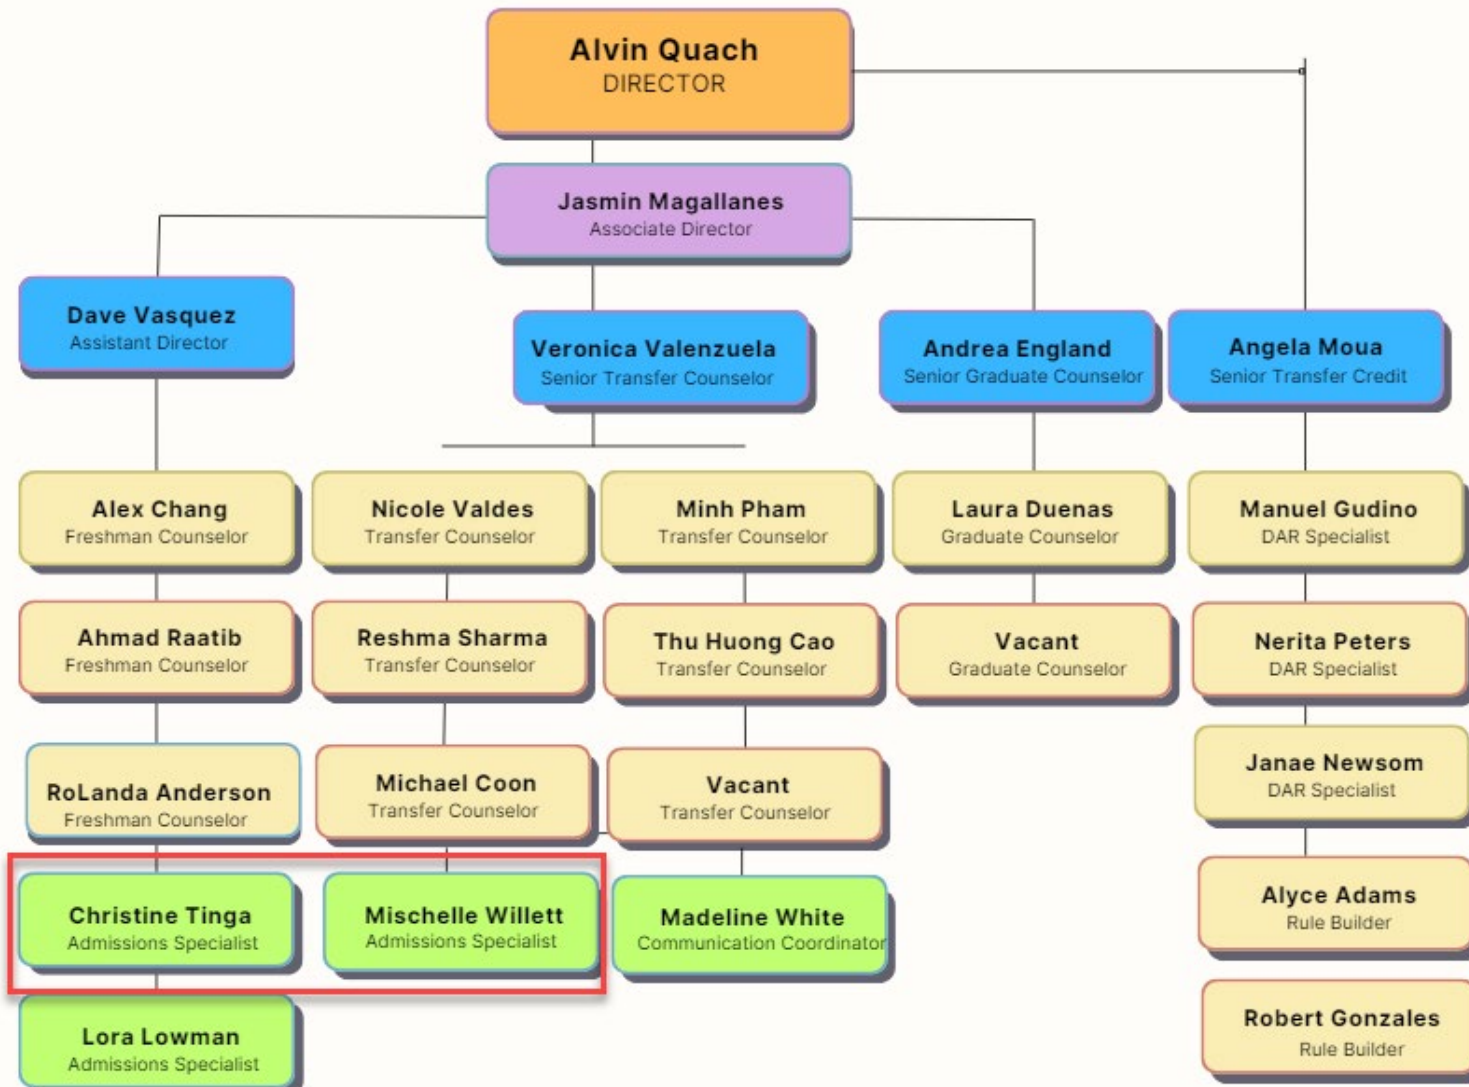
Alvin Quach
DIRECTOR

Jasmin Magallanes
Associate Director

Dave Vasquez
Assistant Director

Veronica Valenzuela
Senior Transfer Counselor

Andrea England
Senior Graduate Counselor

Angela Moua
Senior Transfer Credit

Alex Chang
Freshman Counselor

Ahmad Raatib
Freshman Counselor

RoLanda Anderson
Freshman Counselor

Christine Tinga
Admissions Specialist

Lora Lowman
Admissions Specialist

Nicole Valdes
Transfer Counselor

Reshma Sharma
Transfer Counselor

Michael Coon
Transfer Counselor

Mischelle Willett
Admissions Specialist

Minh Pham
Transfer Counselor

Thu Huong Cao
Transfer Counselor

Vacant
Transfer Counselor

Madeline White
Communication Coordinator

Laura Duenas
Graduate Counselor

Vacant
Graduate Counselor

Manuel Gudino
DAR Specialist

Nerita Peters
DAR Specialist

Janae Newsom
DAR Specialist

Alyce Adams
Rule Builder

Robert Gonzales
Rule Builder